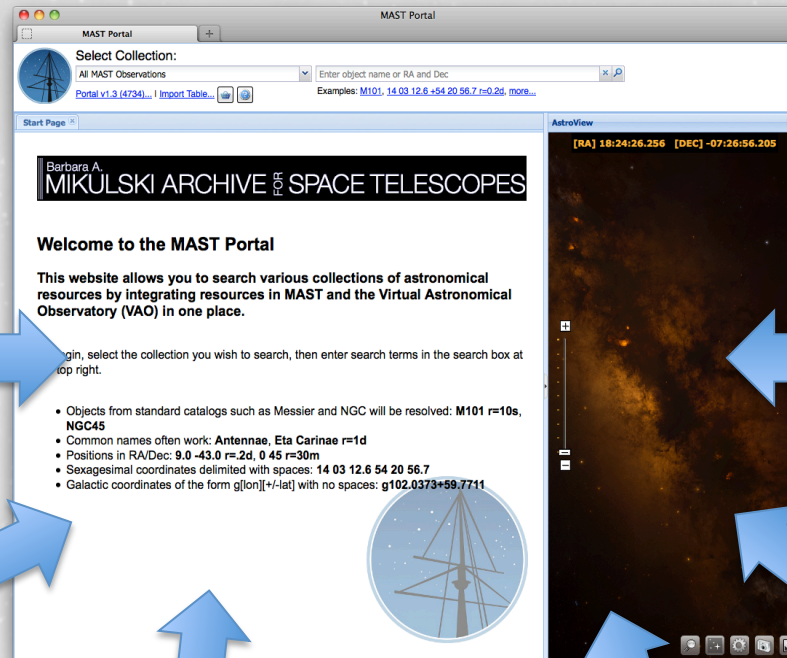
MAST Portal

MAST Portal

Select Collection:

All MAST Observations

Enter object name or RA and Dec

Examples: M101, 14 03 12.6 +54 20 56.7 r=0.2d, more...

Portal v1.3 (4734)... | Import Table...

Start Page

AstroView

[RA] 18:24:26.256 [DEC] -07:26:56.205

Barbara A. MIKULSKI ARCHIVE FOR SPACE TELESCOPES

Welcome to the MAST Portal

This website allows you to search various collections of astronomical resources by integrating resources in MAST and the Virtual Astronomical Observatory (VAO) in one place.

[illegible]gin, select the collection you wish to search, then enter search terms in the search box at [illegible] top right.

- Objects from standard catalogs such as Messier and NGC will be resolved: M101 r=10s, NGC45
- Common names often work: Antennae, Eta Carinae r=1d
- Positions in RA/Dec: 9.0 -43.0 r=.2d, 0 45 r=30m
- Sexagesimal coordinates delimited with spaces: 14 03 12.6 54 20 56.7
- Galactic coordinates of the form g[lon][+/-lat] with no spaces: g102.0373+59.7711